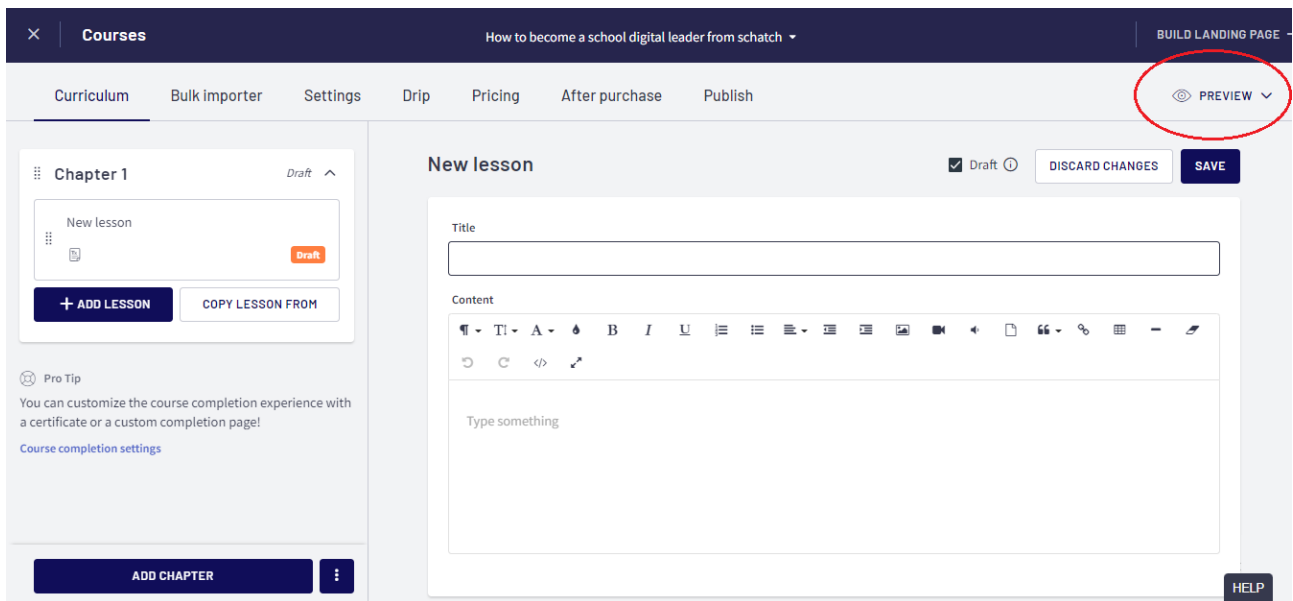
Courses

How to become a school digital leader from schatch

BUILD LANDING PAGE

Curriculum Bulk importer Settings Drip Pricing After purchase Publish

PREVIEW

Chapter 1 Draft

New lesson

Draft

+ ADD LESSON

COPY LESSON FROM

Pro Tip

You can customize the course completion experience with a certificate or a custom completion page!

Course completion settings

ADD CHAPTER

New lesson

Draft

DISCARD CHANGES

SAVE

Title

Content

Type something

HELP